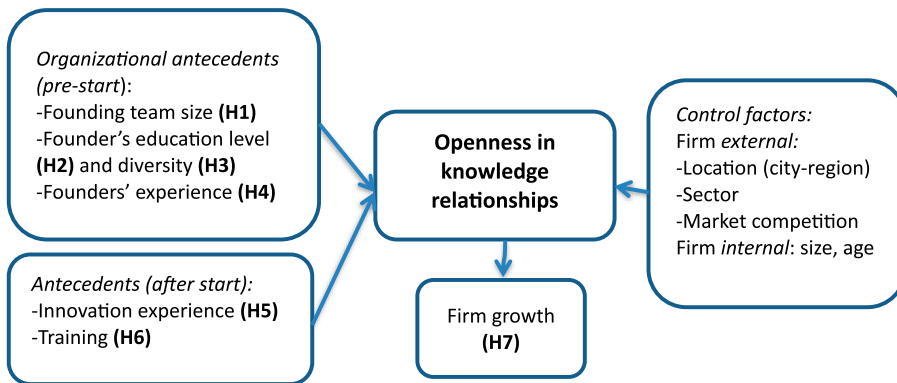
Organizational antecedents (pre-start):
-Founding team size (H1)
-Founder's education level (H2) and diversity (H3)
-Founders' experience (H4)

Antecedents (after start):
-Innovation experience (H5)
-Training (H6)

Openness in knowledge relationships

Firm growth (H7)

Control factors:
Firm external:
-Location (city-region)
-Sector
-Market competition
Firm internal: size, age